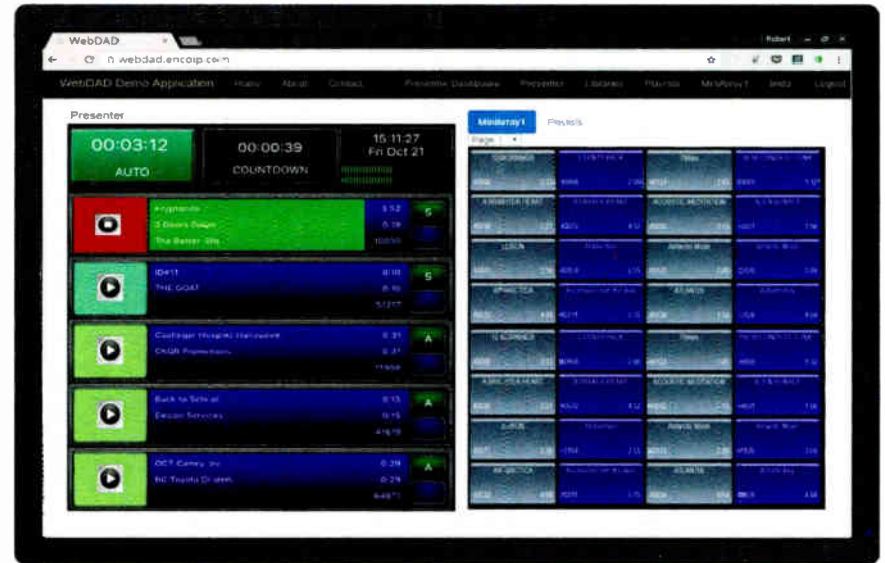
WebDAD

webdad.encoip.com

Robert

WebDAD Demo Application Home About Contact Presenter Dashboard Presenter Libraries Playlists MiniArray1 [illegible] Logout

Presenter

00:03:12
AUTO

00:00:39
COUNTDOWN

15:11:27
Fri Oct 21

Kryptonite 3:52
3 Doors Down 0:39
The Better Life 10030

S

ID411 0:10
THE GOAT 0:10
51217

S

Cooltidge Hospital Halloween 0:31
CKGR Promotion 0:31
11950

A

Back to School 0:15
Encoip Services 0:15
41678

A

OCT Camry .xv 0:29
NC Toyota Dealer 0:29
64871

A

MiniArray1 Playlists

Page

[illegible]